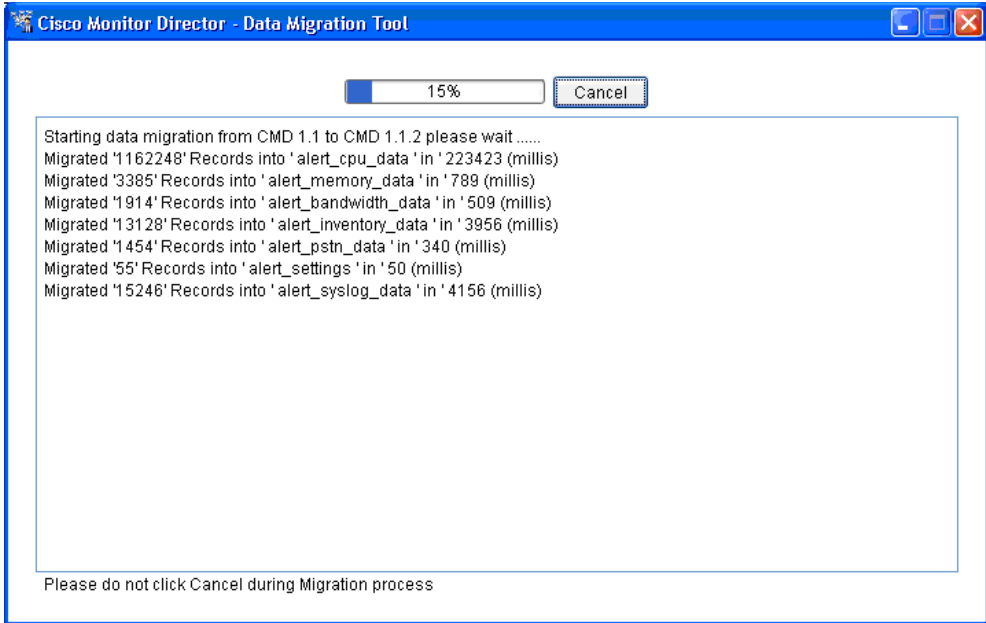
Cisco Monitor Director - Data Migration Tool

15%

Cancel

Starting data migration from CMD 1.1 to CMD 1.1.2 please wait ......
Migrated '1162248' Records into ' alert_cpu_data ' in ' 223423 (millis)
Migrated '3385' Records into ' alert_memory_data ' in ' 789 (millis)
Migrated '1914' Records into ' alert_bandwidth_data ' in ' 509 (millis)
Migrated '13128' Records into ' alert_inventory_data ' in ' 3956 (millis)
Migrated '1454' Records into ' alert_pstn_data ' in ' 340 (millis)
Migrated '55' Records into ' alert_settings ' in ' 50 (millis)
Migrated '15246' Records into ' alert_syslog_data ' in ' 4156 (millis)

Please do not click Cancel during Migration process